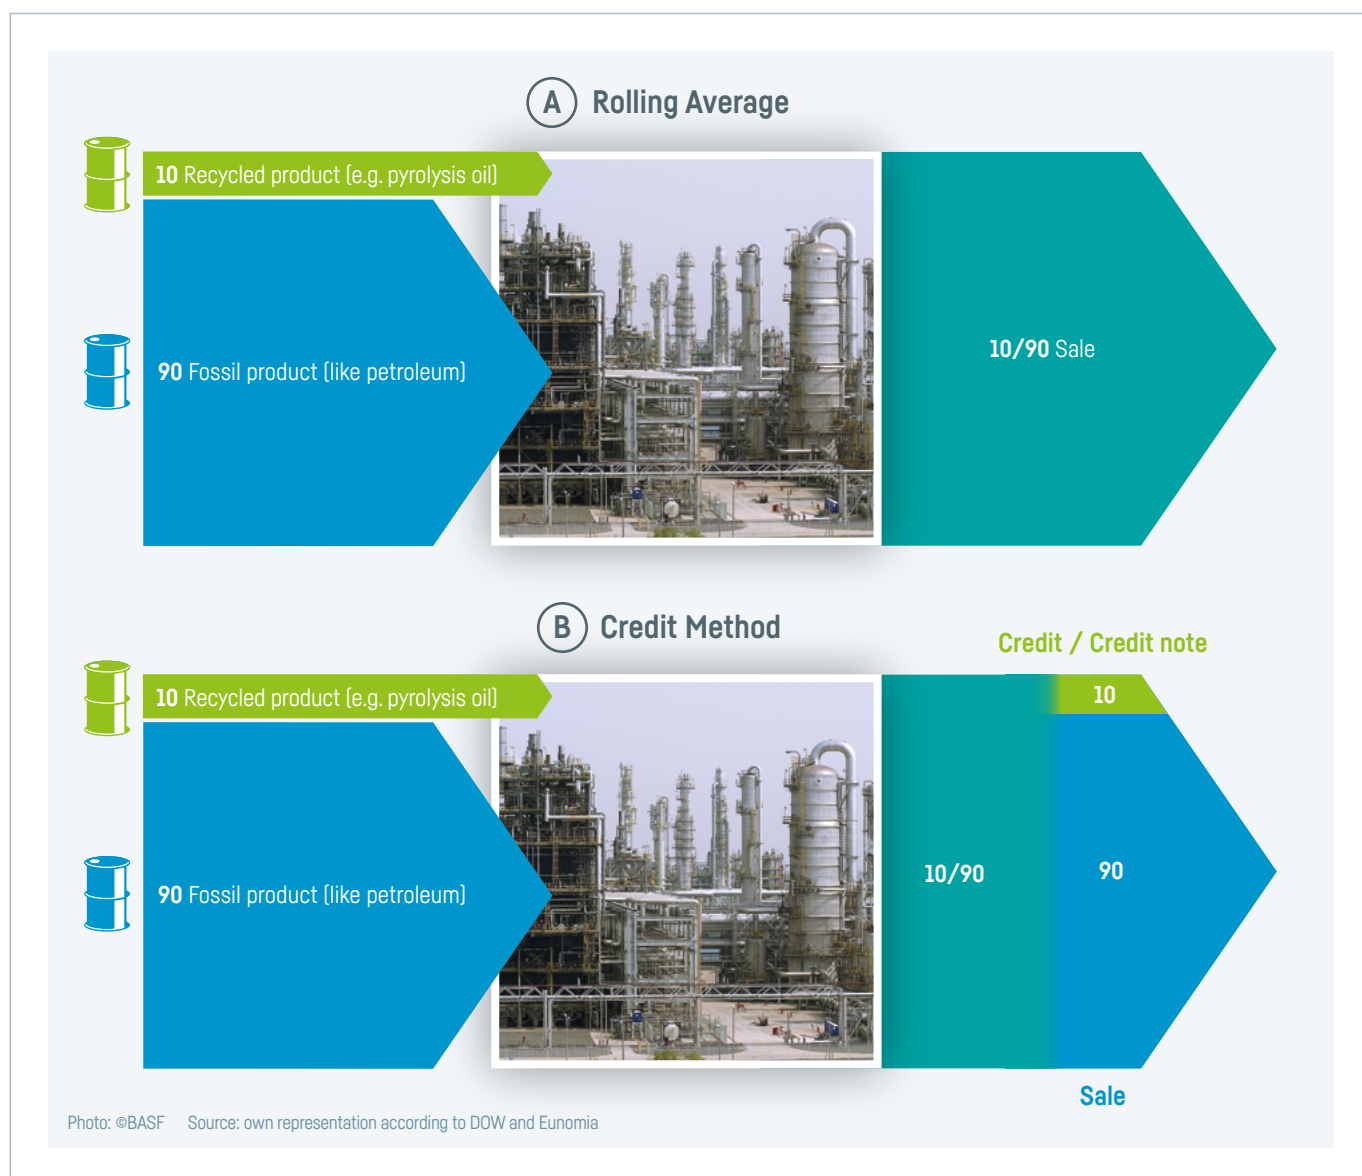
A Rolling Average

10 Recycled product (e.g. pyrolysis oil)

90 Fossil product (like petroleum)

10/90 Sale

B Credit Method

Credit / Credit note

10 Recycled product (e.g. pyrolysis oil)

90 Fossil product (like petroleum)

10/90

10

90

Sale

Photo: ©BASF Source: own representation according to DOW and Eunomia